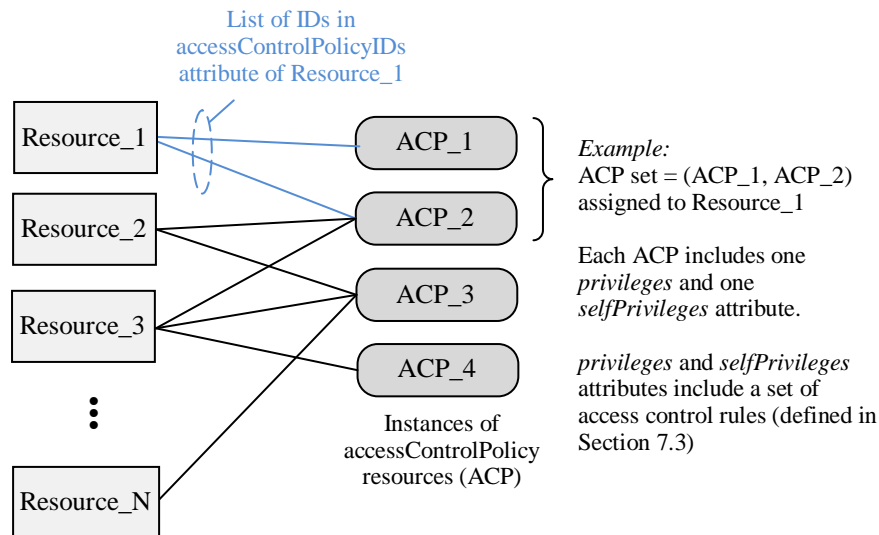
List of IDs in accessControlPolicyIDs attribute of Resource_1

Resource_1

Resource_2

Resource_3

⋮

Resource_N

ACP_1

ACP_2

ACP_3

ACP_4

Instances of accessControlPolicy resources (ACP)

*Example:*
ACP set = (ACP_1, ACP_2) assigned to Resource_1

Each ACP includes one *privileges* and one *selfPrivileges* attribute.

*privileges* and *selfPrivileges* attributes include a set of access control rules (defined in Section 7.3)